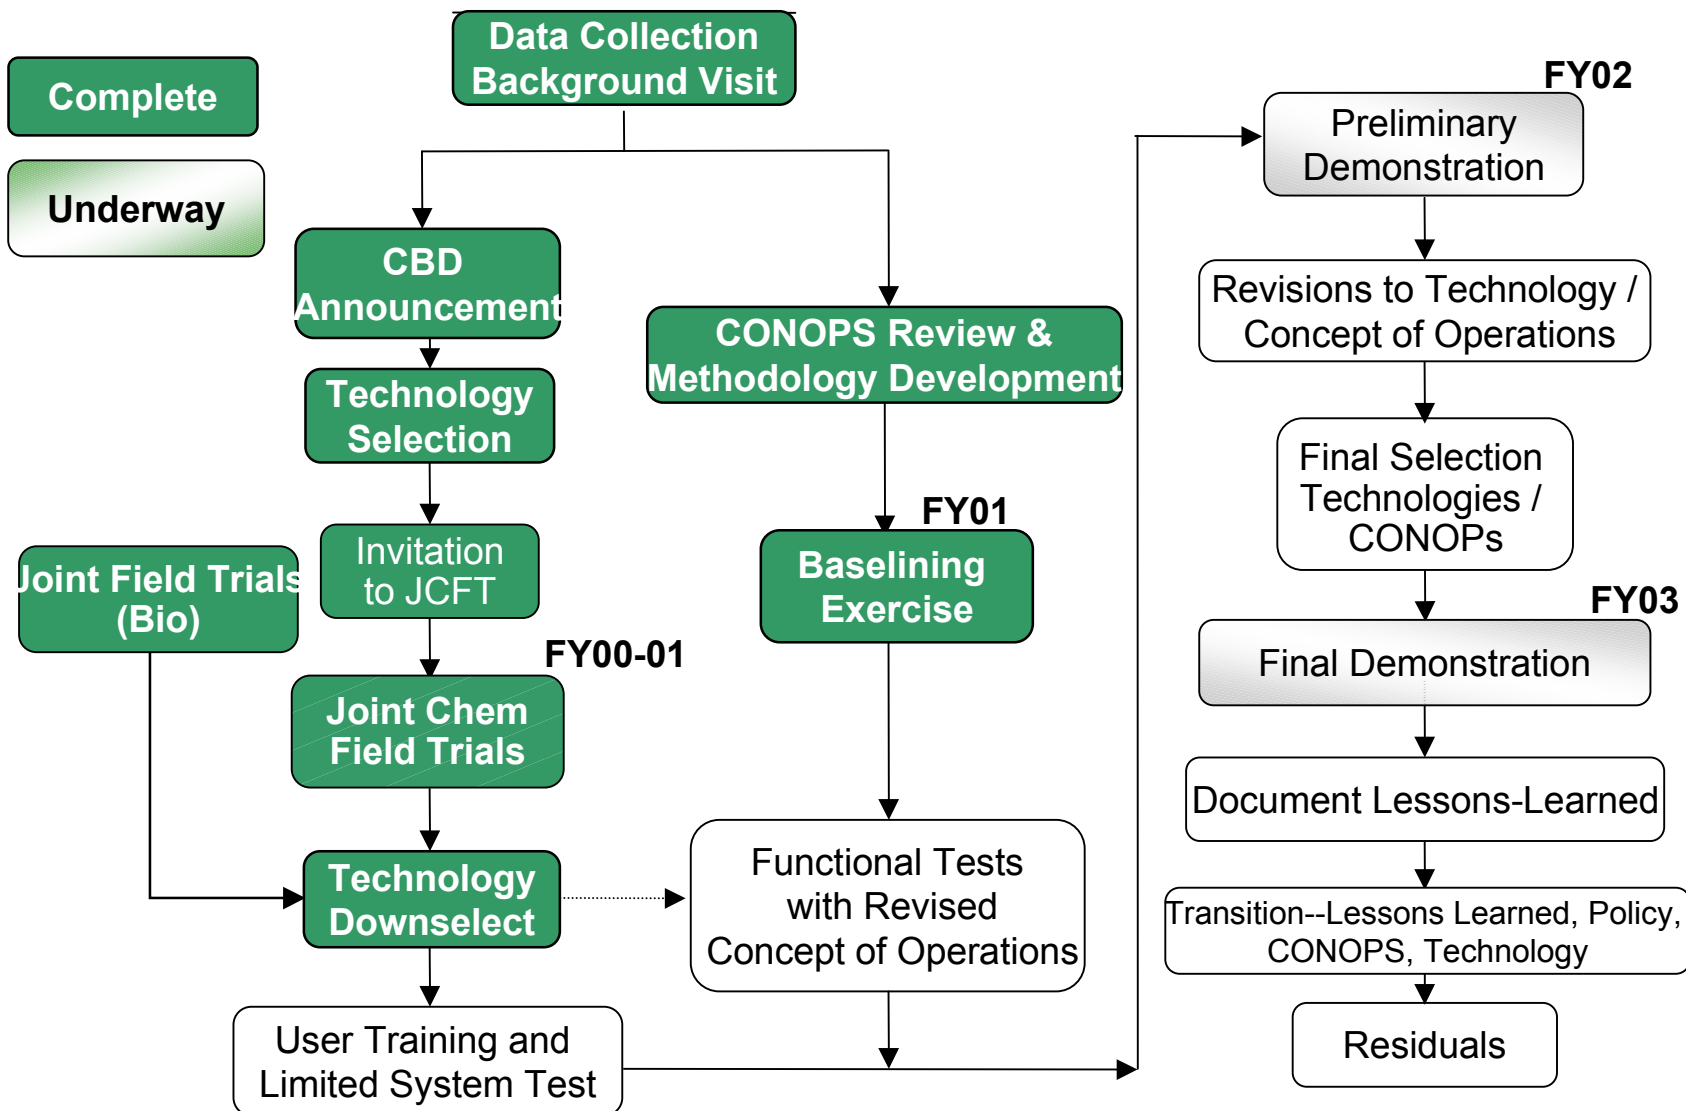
Complete

Underway

Data Collection Background Visit

CBD Announcement

Technology Selection

Invitation to JCFT

Joint Field Trials (Bio)

FY00-01

Joint Chem Field Trials

Technology Downselect

User Training and Limited System Test

CONOPS Review & Methodology Development

FY01

Baselining Exercise

Functional Tests with Revised Concept of Operations

FY02

Preliminary Demonstration

Revisions to Technology / Concept of Operations

Final Selection Technologies / CONOPs

FY03

Final Demonstration

Document Lessons-Learned

Transition--Lessons Learned, Policy, CONOPS, Technology

Residuals